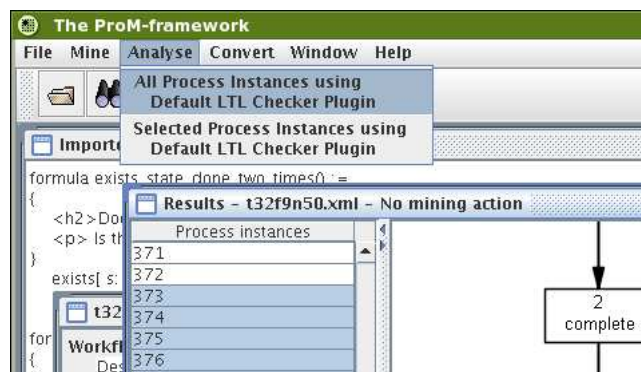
The ProM-framework

File Mine Analyse Convert Window Help

All Process Instances using Default LTL Checker Plugin

Selected Process Instances using Default LTL Checker Plugin

Importe

formula exists_state_done_two_times() :=
{
<h2>Doe
<p> Is th
}
exists[ s:

t32

Workfl
Des

for
{

Results - t32f9n50.xml - No mining action

Process instances
371
372
373
374
375
376

2
complete